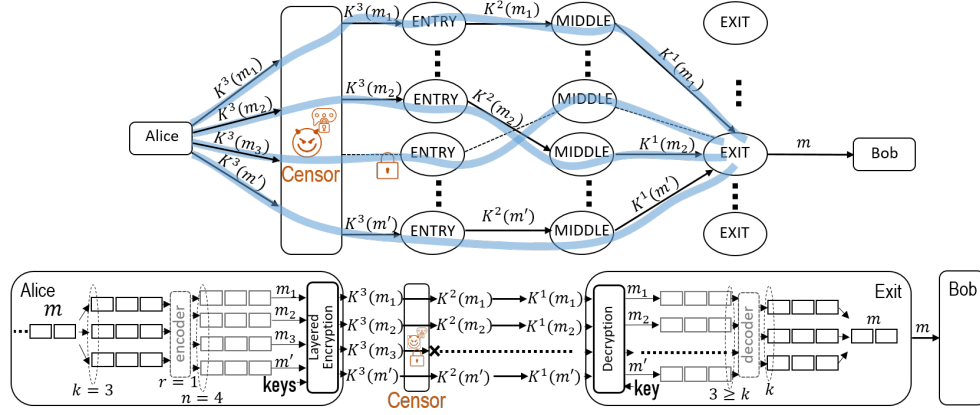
Alice

$K^3(m_1)$
$K^3(m_2)$
$K^3(m_3)$
$K^3(m')$

Censor

$K^3(m_1)$ ENTRY $K^2(m_1)$ MIDDLE
$K^3(m_2)$ ENTRY $K^2(m_2)$ MIDDLE
ENTRY MIDDLE $K^1(m_2)$
$K^3(m')$ ENTRY $K^2(m')$ MIDDLE $K^1(m')$

EXIT
$K^1(m_1)$
EXIT $m$ Bob
EXIT

Alice
$m$
encoder
$k = 3$
$r = 1$
$n = 4$
$m_1$
$m_2$
$m_3$
$m'$
keys
Layered Encryption
$K^3(m_1)$ $K^2(m_1)$ $K^1(m_1)$
$K^3(m_2)$ $K^2(m_2)$ $K^1(m_2)$
$K^3(m_3)$
$K^3(m')$ $K^2(m')$ $K^1(m')$
Censor
Decryption
$m_1$
$m_2$
$m'$
key
decoder
$3 \geq k$
$k$
$m$
Exit
$m$
Bob